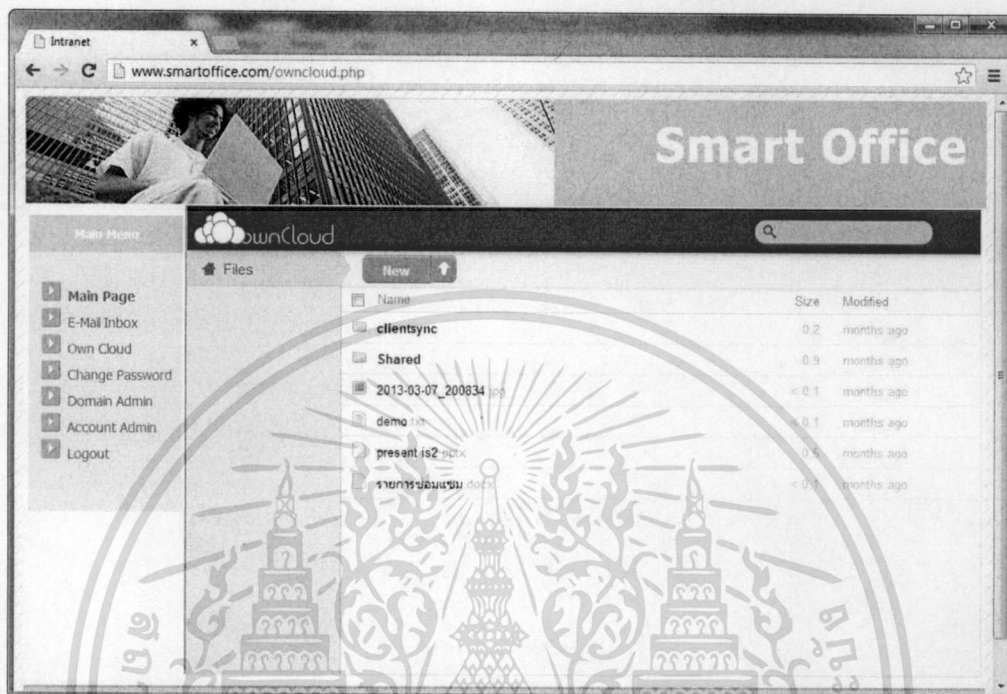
Intranet

www.smartoffice.com/owncloud.php

Smart Office

Main Menu

Main Page
E-Mail Inbox
Own Cloud
Change Password
Domain Admin
Account Admin
Logout

ownCloud

Files

New

| Name | Size | Modified |
|---|---|---|
| clientsync | 0.2 | months ago |
| Shared | 0.9 | months ago |
| 2013-03-07_200834.jpg | < 0.1 | months ago |
| demo.txt | < 0.1 | months ago |
| present is2.pptx | 0.5 | months ago |
| รายการซ่อมแซม.docx | < 0.1 | months ago |